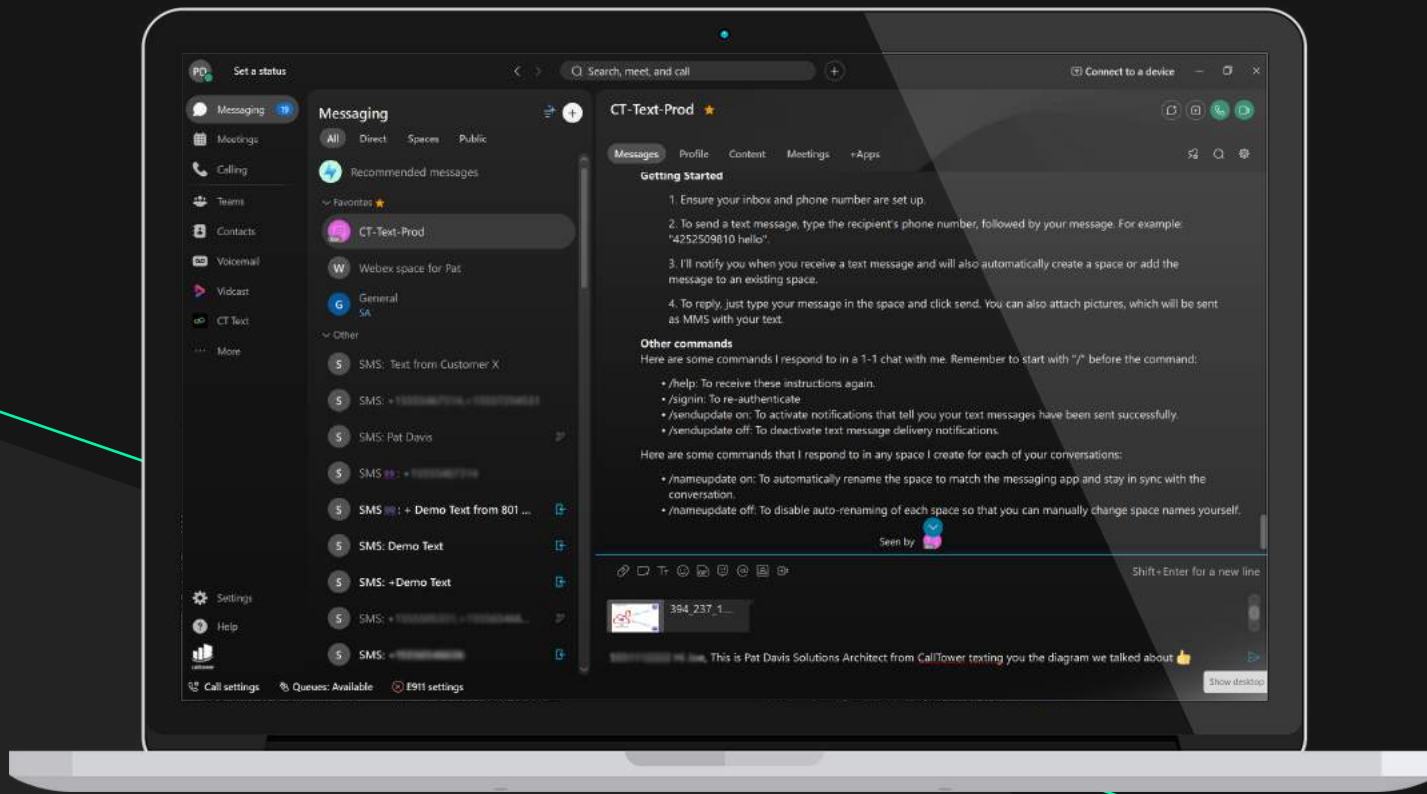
PD Set a status

Search, meet, and call

Connect to a device

Messaging 19
Meetings
Calling
Teams
Contacts
Voicemail
Vidcast
CT Text
More

Settings
Help

Messaging

All Direct Spaces Public

Recommended messages

Favorites

CT-Text-Prod

W Webex space for Pat

G General SA

Other

S SMS: Text from Customer X

S SMS: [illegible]

S SMS: Pat Davis

S SMS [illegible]

S SMS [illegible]: + Demo Text from 801 ...

S SMS: Demo Text

S SMS: +Demo Text

S SMS: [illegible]

S SMS: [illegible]

CT-Text-Prod

Messages Profile Content Meetings +Apps

Getting Started

1. Ensure your inbox and phone number are set up.

2. To send a text message, type the recipient's phone number, followed by your message. For example: "4252509810 hello".

3. I'll notify you when you receive a text message and will also automatically create a space or add the message to an existing space.

4. To reply, just type your message in the space and click send. You can also attach pictures, which will be sent as MMS with your text.

Other commands
Here are some commands I respond to in a 1-1 chat with me. Remember to start with "/" before the command:

• /help: To receive these instructions again.
• /signin: To re-authenticate
• /sendupdate on: To activate notifications that tell you your text messages have been sent successfully.
• /sendupdate off: To deactivate text message delivery notifications.

Here are some commands that I respond to in any space I create for each of your conversations:

• /nameupdate on: To automatically rename the space to match the messaging app and stay in sync with the conversation.
• /nameupdate off: To disable auto-renaming of each space so that you can manually change space names yourself.

Seen by

Shift+Enter for a new line

394_237_1...

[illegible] This is Pat Davis Solutions Architect from CallTower texting you the diagram we talked about 👍

Show desktop

Call settings Queues: Available E911 settings